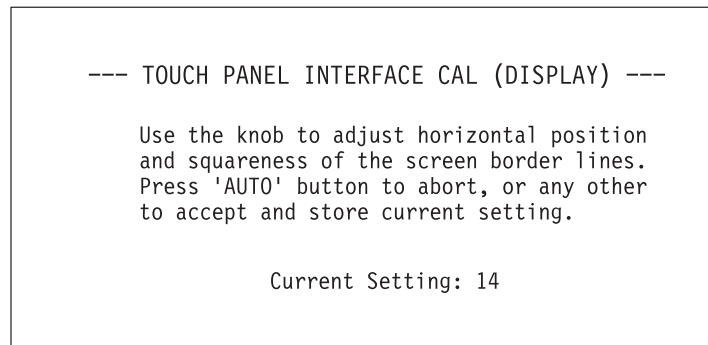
--- TOUCH PANEL INTERFACE CAL (DISPLAY) ---

Use the knob to adjust horizontal position and squareness of the screen border lines. Press 'AUTO' button to abort, or any other to accept and store current setting.

Current Setting: 14